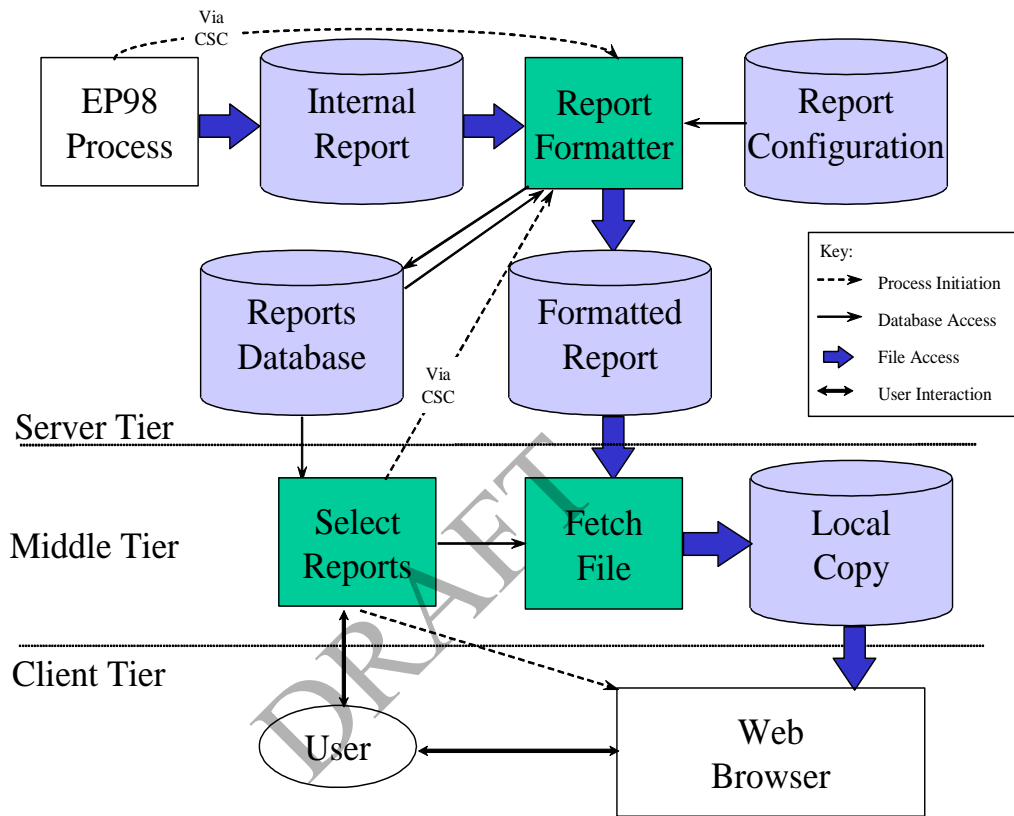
Via CSC

EP98 Process

Internal Report

Report Formatter

Report Configuration

Key:
Process Initiation
Database Access
File Access
User Interaction

Reports Database

Formatted Report

Via CSC

Server Tier

Middle Tier

Select Reports

Fetch File

Local Copy

Client Tier

User

Web Browser

DRAFT